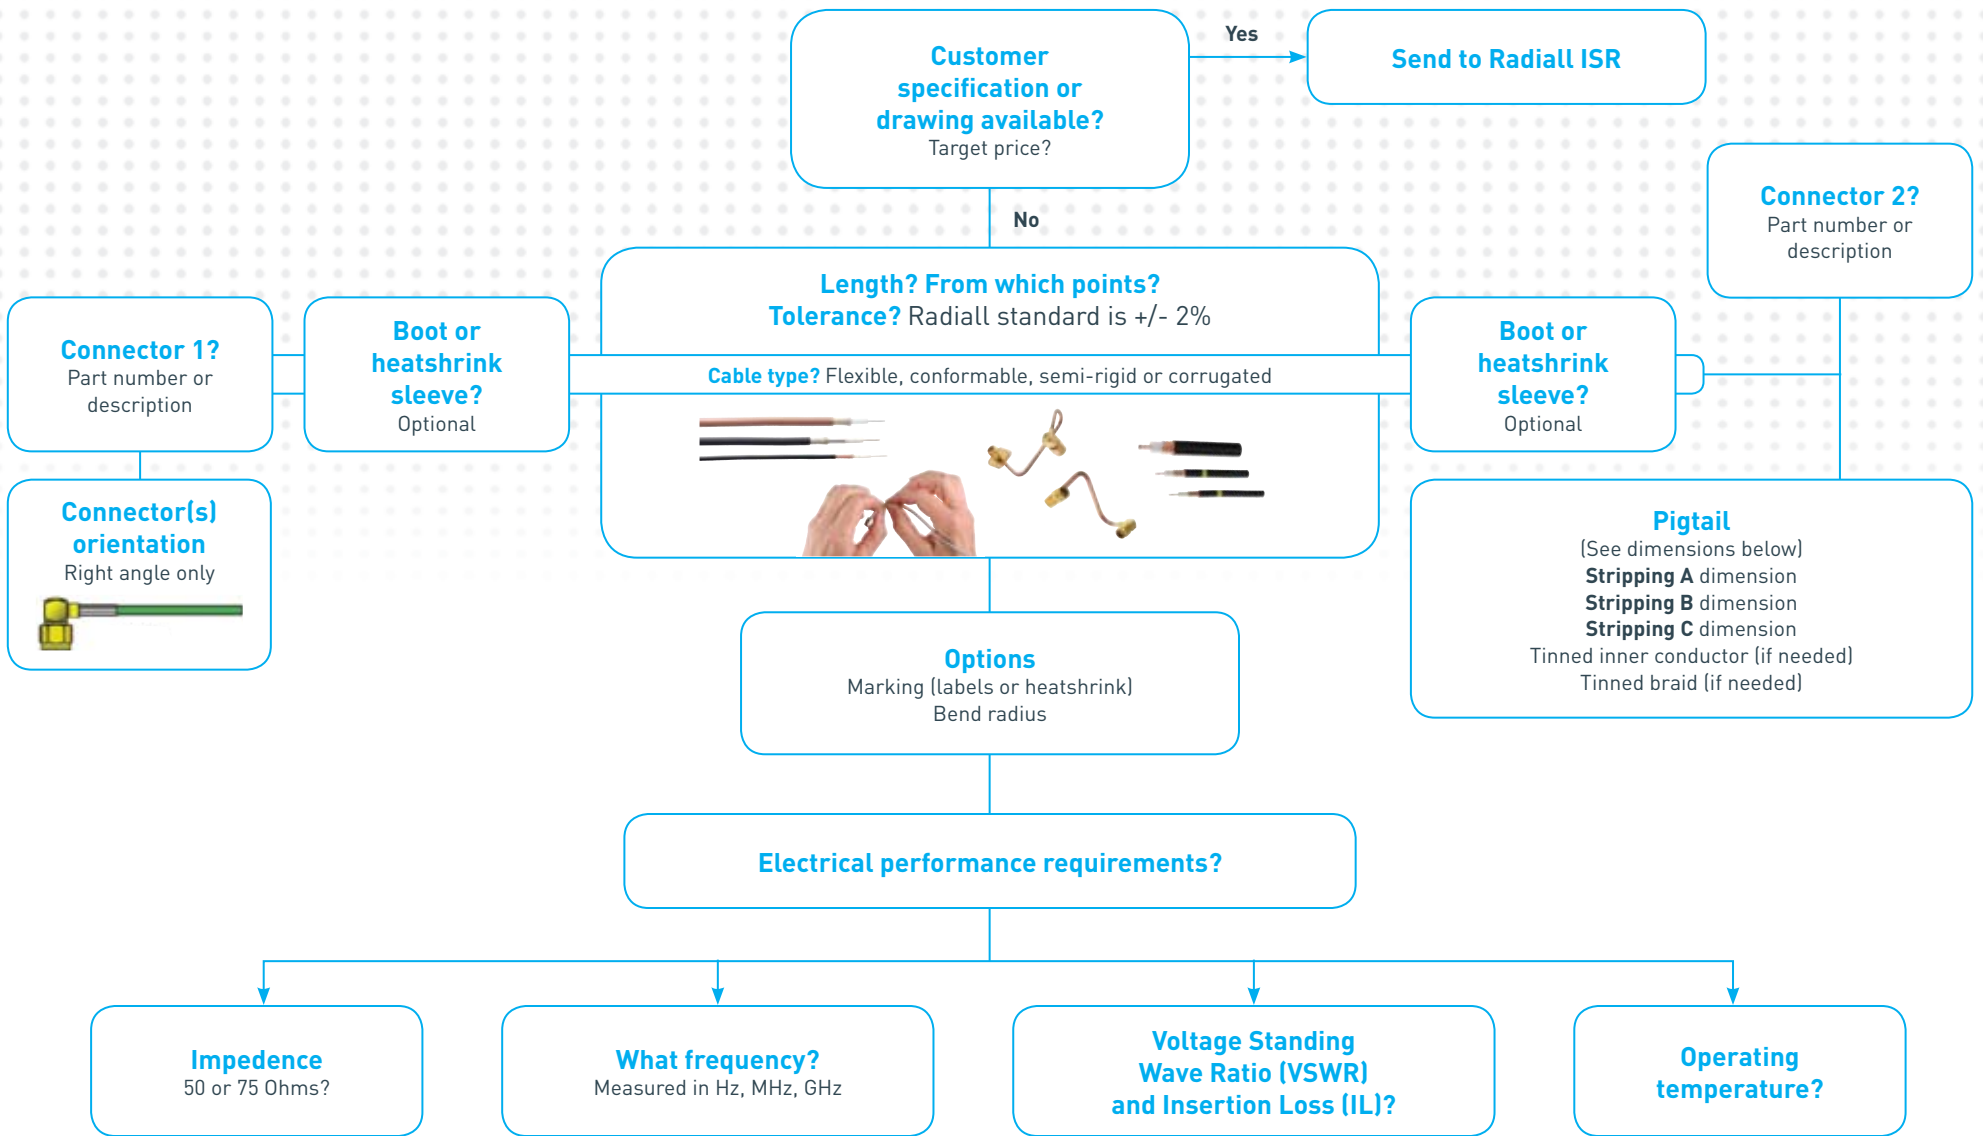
Customer specification or drawing available?
Target price?

Yes

Send to Radiall ISR

No

Connector 2?
Part number or description

Connector 1?
Part number or description

Boot or heatshrink sleeve?
Optional

Length? From which points?
Tolerance? Radiall standard is +/- 2%

Cable type? Flexible, conformable, semi-rigid or corrugated

Boot or heatshrink sleeve?
Optional

Connector(s) orientation
Right angle only

Pigtail
(See dimensions below)
**Stripping A** dimension
**Stripping B** dimension
**Stripping C** dimension
Tinned inner conductor (if needed)
Tinned braid (if needed)

Options
Marking (labels or heatshrink)
Bend radius

Electrical performance requirements?

Impedence
50 or 75 Ohms?

What frequency?
Measured in Hz, MHz, GHz

Voltage Standing Wave Ratio (VSWR) and Insertion Loss (IL)?

Operating temperature?